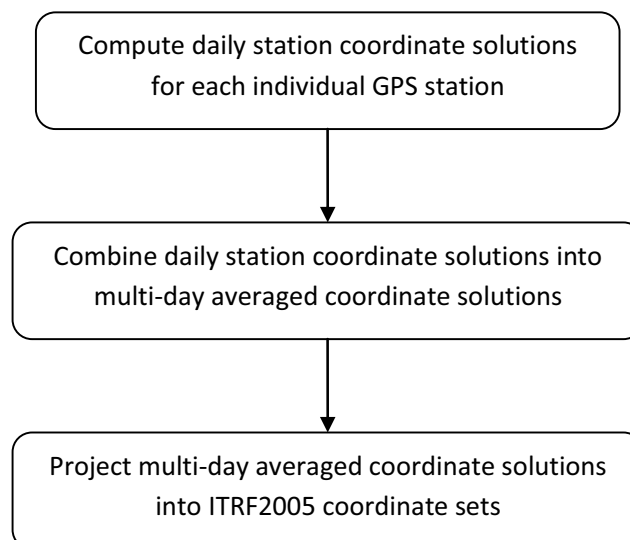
Compute daily station coordinate solutions for each individual GPS station

Combine daily station coordinate solutions into multi-day averaged coordinate solutions

Project multi-day averaged coordinate solutions into ITRF2005 coordinate sets